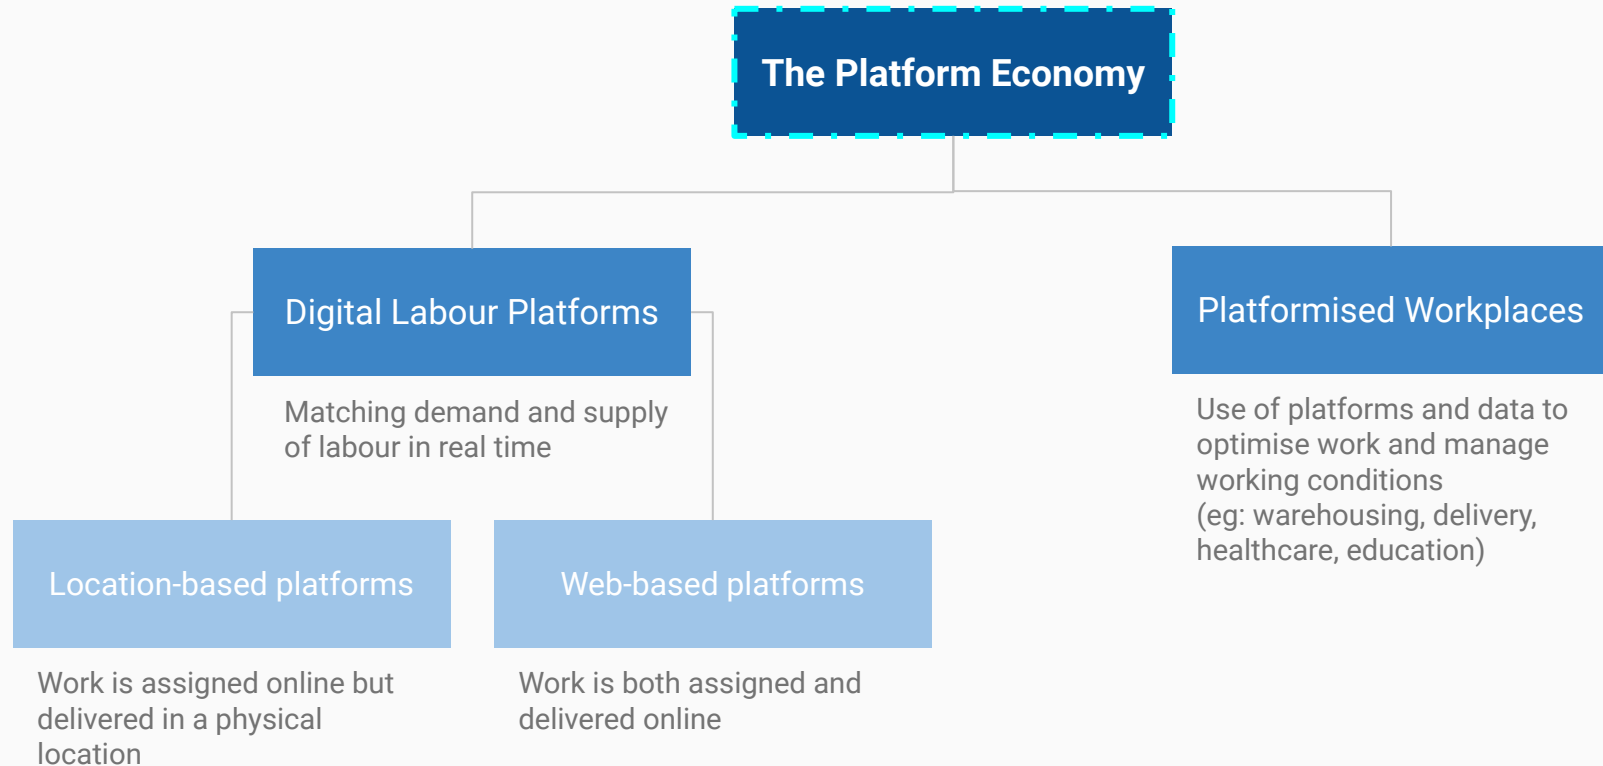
The Platform Economy

Digital Labour Platforms

Matching demand and supply of labour in real time

Platformised Workplaces

Use of platforms and data to optimise work and manage working conditions
(eg: warehousing, delivery, healthcare, education)

Location-based platforms

Work is assigned online but delivered in a physical location

Web-based platforms

Work is both assigned and delivered online